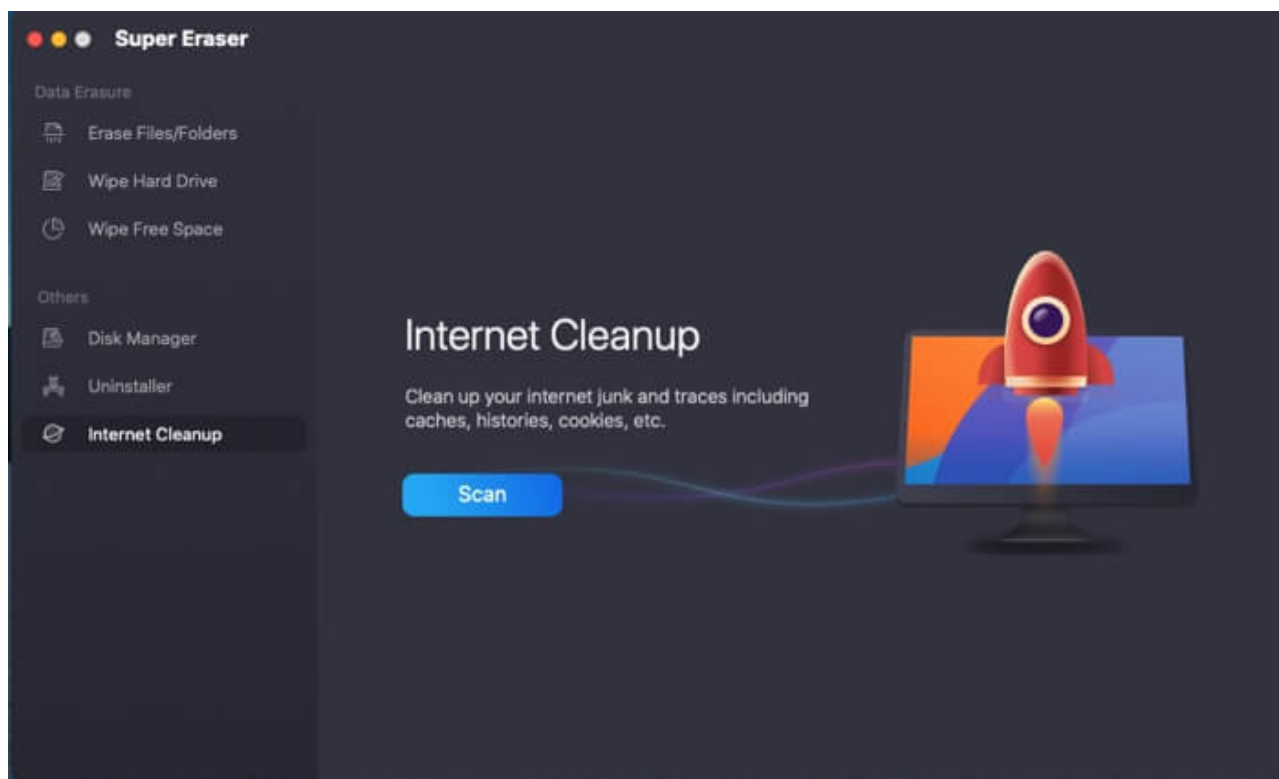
Super Eraser

Data Erasure

Erase Files/Folders

Wipe Hard Drive

Wipe Free Space

Others

Disk Manager

Uninstaller

Internet Cleanup

Internet Cleanup

Clean up your internet junk and traces including caches, histories, cookies, etc.

Scan